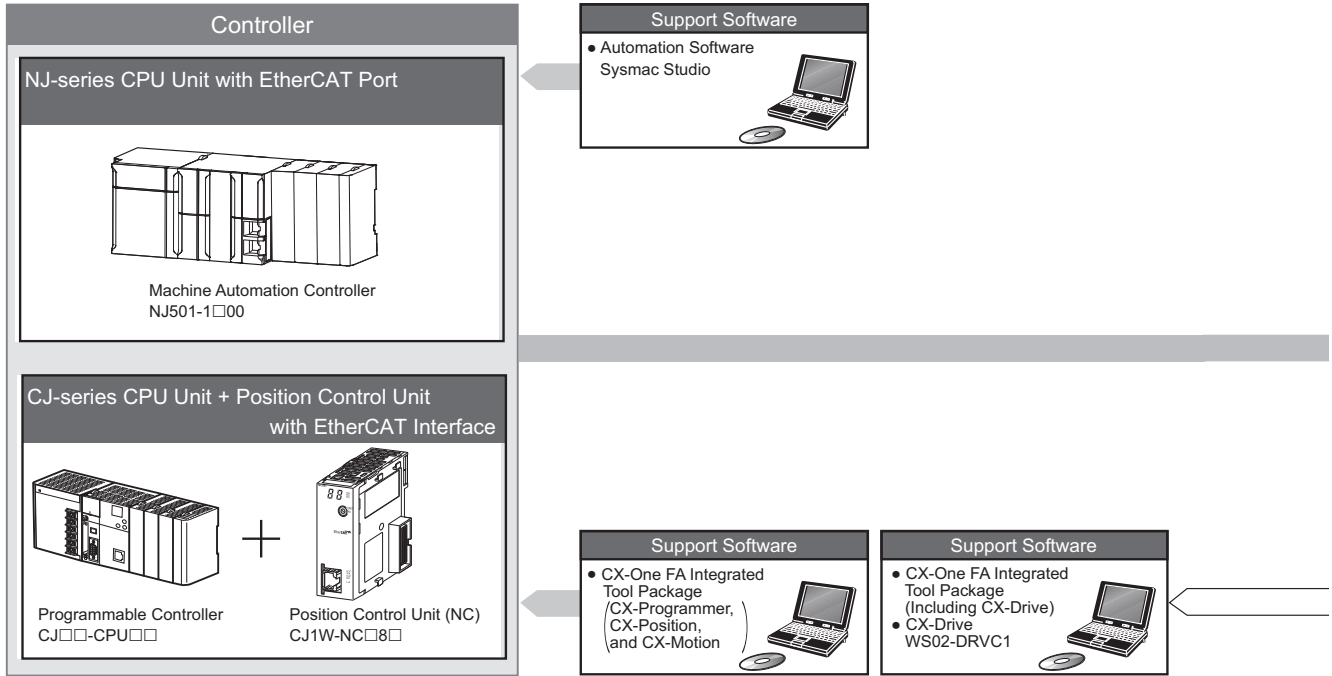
Controller

NJ-series CPU Unit with EtherCAT Port

Machine Automation Controller
NJ501-1□00

CJ-series CPU Unit + Position Control Unit with EtherCAT Interface

Programmable Controller
CJ□□-CPU□□

Position Control Unit (NC)
CJ1W-NC□8□

Support Software
● Automation Software Sysmac Studio

Support Software
● CX-One FA Integrated Tool Package (CX-Programmer, CX-Position, and CX-Motion)

Support Software
● CX-One FA Integrated Tool Package (Including CX-Drive)
● CX-Drive WS02-DRVC1